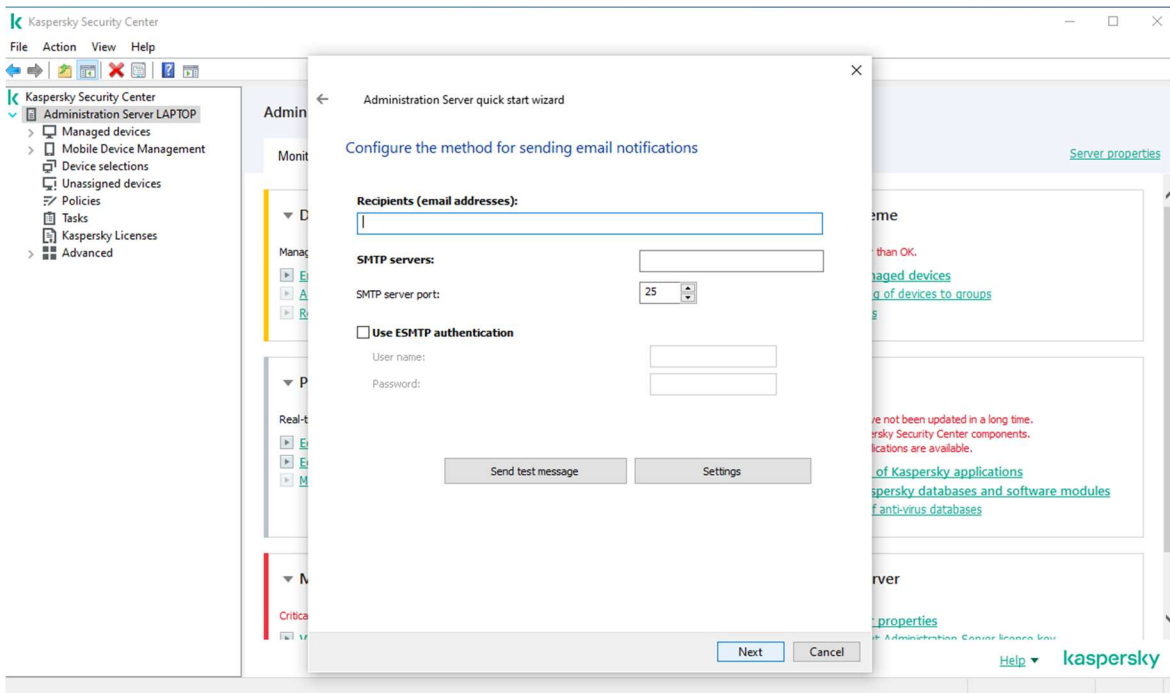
Kaspersky Security Center

File Action View Help

Kaspersky Security Center
Administration Server LAPTOP
Managed devices
Mobile Device Management
Device selections
Unassigned devices
Policies
Tasks
Kaspersky Licenses
Advanced

Admin

Monit

Server properties

D
Manag
E
A
R

P
Real-t
E
E
M

M
Critica

eme
r than OK.
naged devices
g of devices to groups
s

ve not been updated in a long time.
rsky Security Center components.
ications are available.
of Kaspersky applications
spersky databases and software modules
f anti-virus databases

rver
properties
Administration Server license key

Help
kaspersky

Administration Server quick start wizard

Configure the method for sending email notifications

Recipients (email addresses):

SMTP servers:

SMTP server port: 25

Use ESMTP authentication

User name:

Password:

Send test message

Settings

Next

Cancel